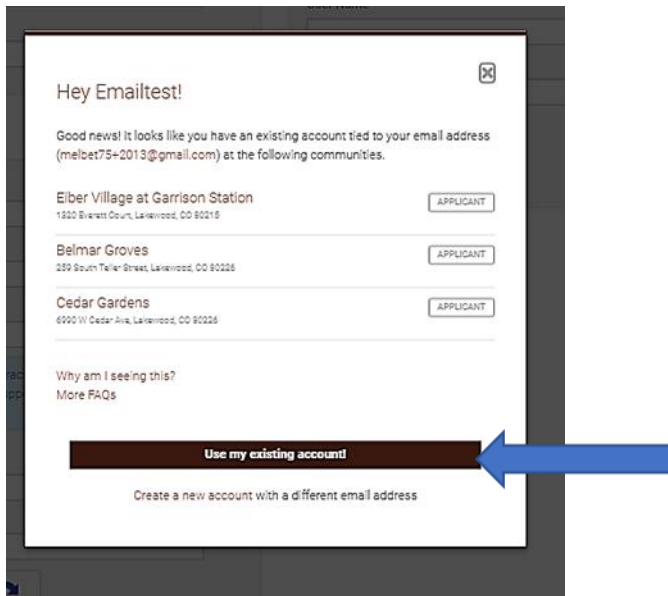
Hey Emailtest!

Good news! It looks like you have an existing account tied to your email address (melbet75+2013@gmail.com) at the following communities.

Eiber Village at Garrison Station
1320 Everett Court, Lakewood, CO 80215
APPLICANT

Belmar Groves
259 South Teller Street, Lakewood, CO 80226
APPLICANT

Cedar Gardens
6990 W Cedar Ave, Lakewood, CO 80226
APPLICANT

Why am I seeing this?
More FAQs

Use my existing account!

Create a new account with a different email address